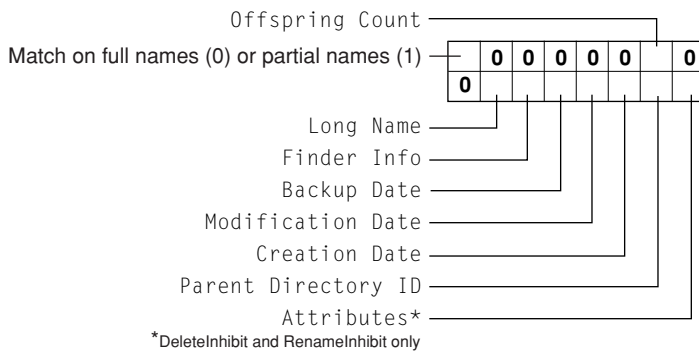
Offspring Count

Match on full names (0) or partial names (1)

| | 0 | 0 | 0 | 0 | 0 | | 0 |
|---|---|---|---|---|---|---|---|
| 0 | | | | | | | |

Long Name
Finder Info
Backup Date
Modification Date
Creation Date
Parent Directory ID
Attributes*
*DeleteInhibit and RenameInhibit only